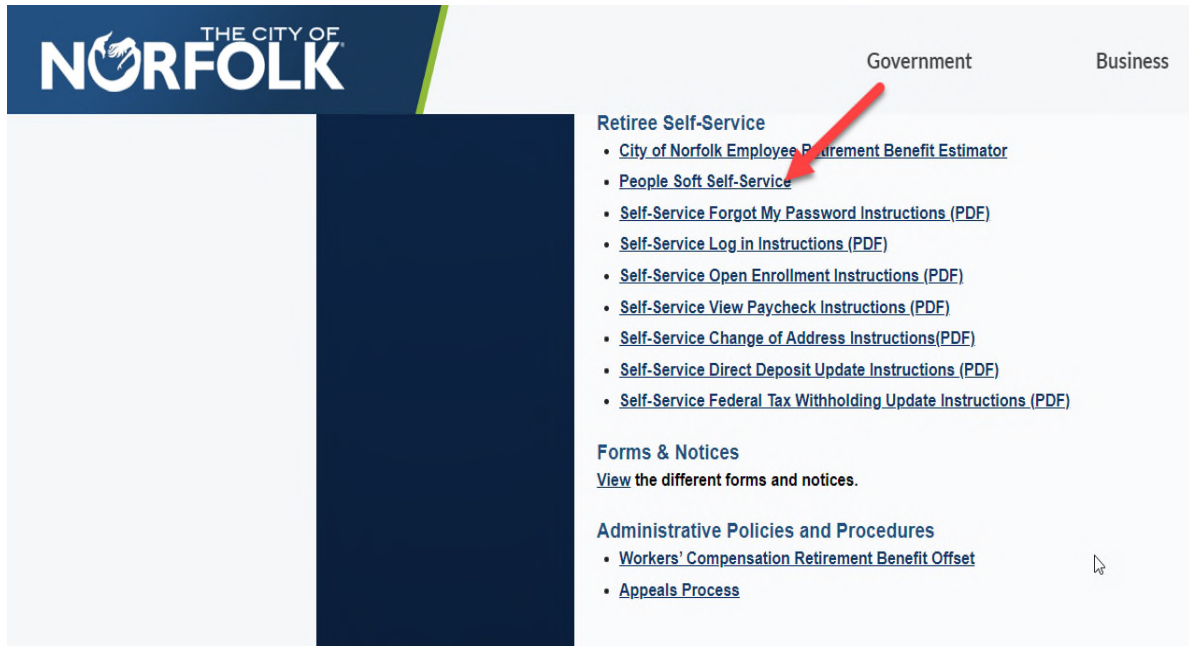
THE CITY OF
NORFOLK

Government

Business

Retiree Self-Service

- City of Norfolk Employee R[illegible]tirement Benefit Estimator
- People Soft Self-Service
- Self-Service Forgot My Password Instructions (PDF)
- Self-Service Log in Instructions (PDF)
- Self-Service Open Enrollment Instructions (PDF)
- Self-Service View Paycheck Instructions (PDF)
- Self-Service Change of Address Instructions(PDF)
- Self-Service Direct Deposit Update Instructions (PDF)
- Self-Service Federal Tax Withholding Update Instructions (PDF)

Forms & Notices

View the different forms and notices.

Administrative Policies and Procedures

- Workers' Compensation Retirement Benefit Offset
- Appeals Process